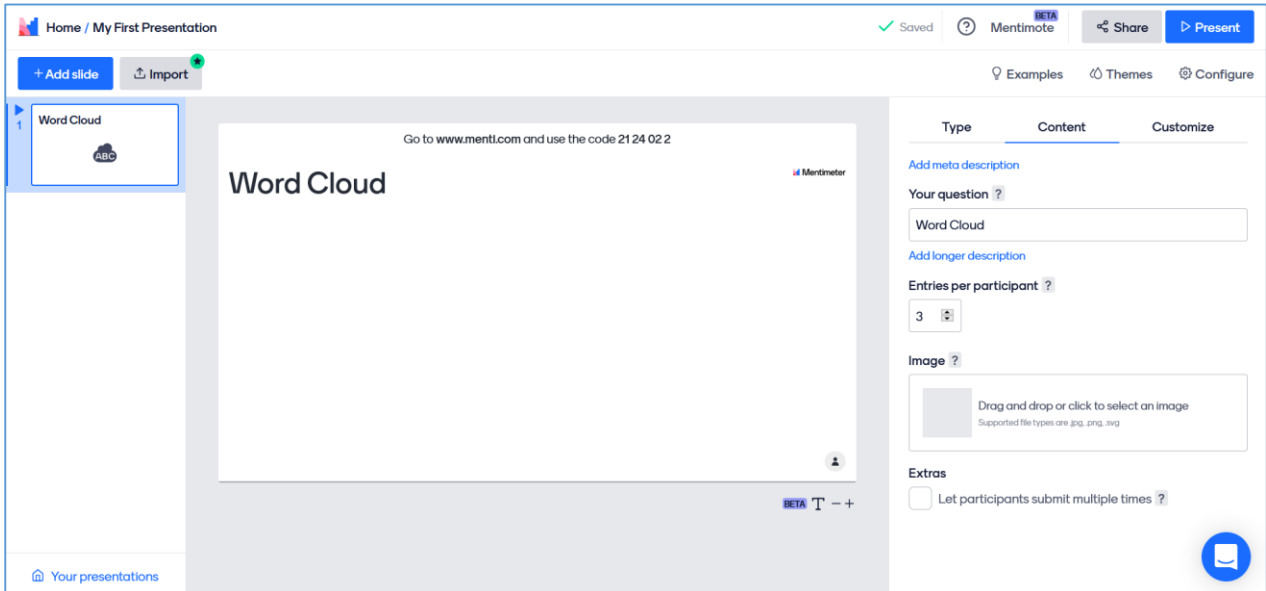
Home / My First Presentation

Saved ? BETA Mentimote Share Present

+ Add slide Import

Examples Themes Configure

1 Word Cloud

ABC

Go to www.menti.com and use the code 21 24 02 2

Word Cloud

Mentimeter

BETA T − +

Your presentations

Type Content Customize

Add meta description

Your question ?

Word Cloud

Add longer description

Entries per participant ?

3

Image ?

Drag and drop or click to select an image

Supported file types are .jpg, .png, .svg

Extras

Let participants submit multiple times ?